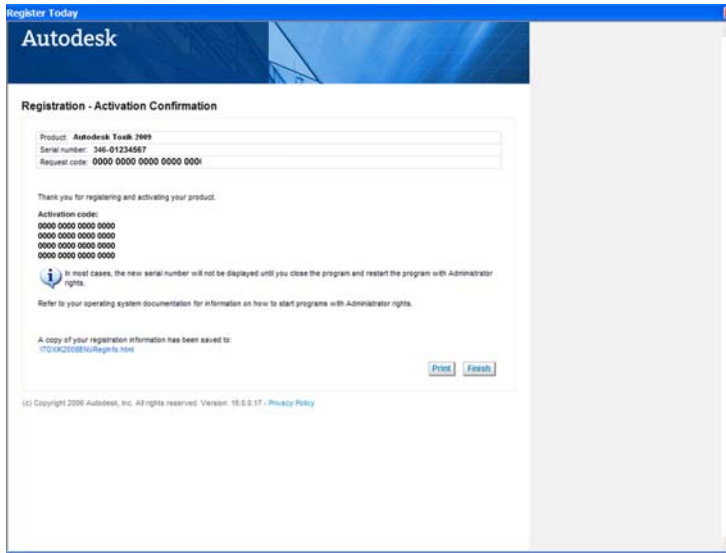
Register Today

Autodesk

Registration - Activation Confirmation

| Product: Autodesk Toxik 2009 |
|---|
| Serial number: 346-01234567 |
| Request code: 0000 0000 0000 0000 0000 |

Thank you for registering and activating your product.

Activation code:
0000 0000 0000 0000
0000 0000 0000 0000
0000 0000 0000 0000
0000 0000 0000 0000

In most cases, the new serial number will not be displayed until you close the program and restart the program with Administrator rights.

Refer to your operating system documentation for information on how to start programs with Administrator rights.

A copy of your registration information has been saved to:
:\TOXIK2008ENU\RegInfo.html

Print Finish

(c) Copyright 2006 Autodesk, Inc. All rights reserved. Version: 16.0.0.17 - Privacy Policy